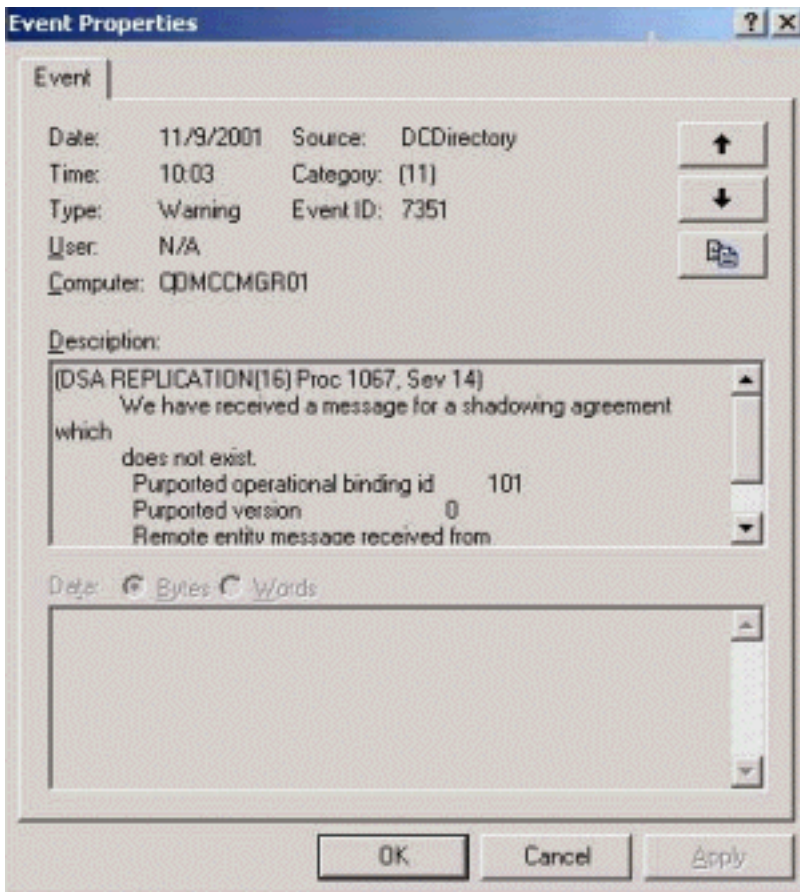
Event Properties

?

Event

Date: 11/9/2001 Source: DCDirectory

Time: 10:03 Category: (11)

Type: Warning Event ID: 7351

User: N/A

Computer: CDMCCMGR01

Description:

(DSA REPLICATION(16) Proc 1067, Sev 14)
We have received a message for a shadowing agreement which
does not exist.
Purported operational binding id 101
Purported version 0
Remote entity message received from

Data: Bytes Words

OK Cancel Apply